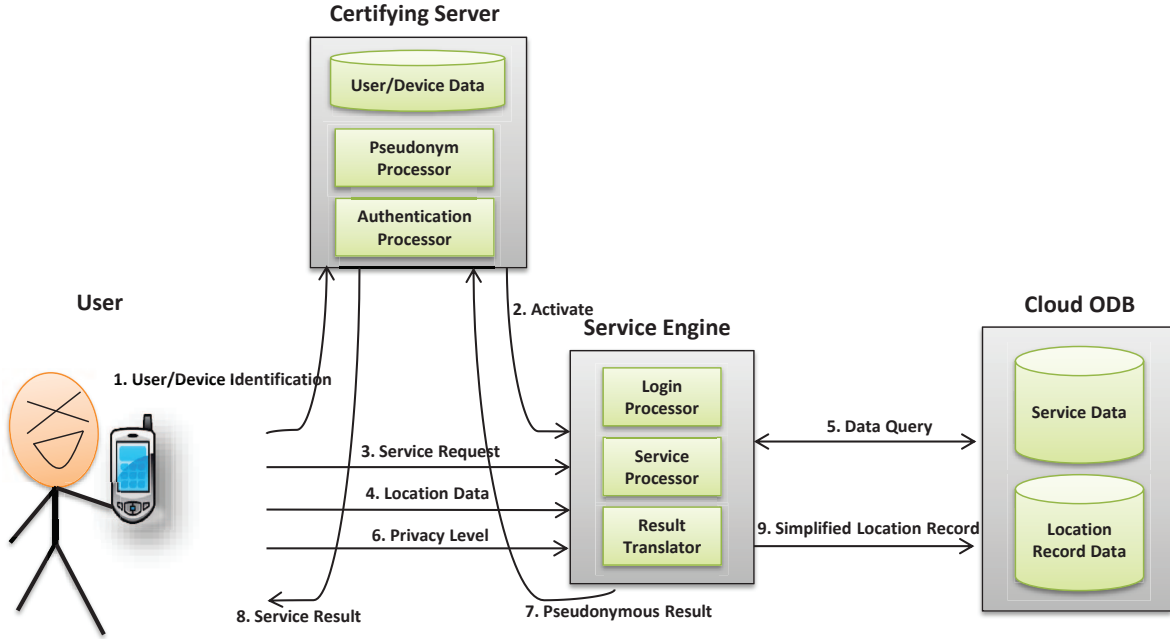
Certifying Server

User/Device Data

Pseudonym Processor

Authentication Processor

User

2. Activate

Service Engine

Cloud ODB

1. User/Device Identification

Login Processor

Service Data

5. Data Query

3. Service Request

Service Processor

4. Location Data

Result Translator

Location Record Data

6. Privacy Level

9. Simplified Location Record

8. Service Result

7. Pseudonymous Result